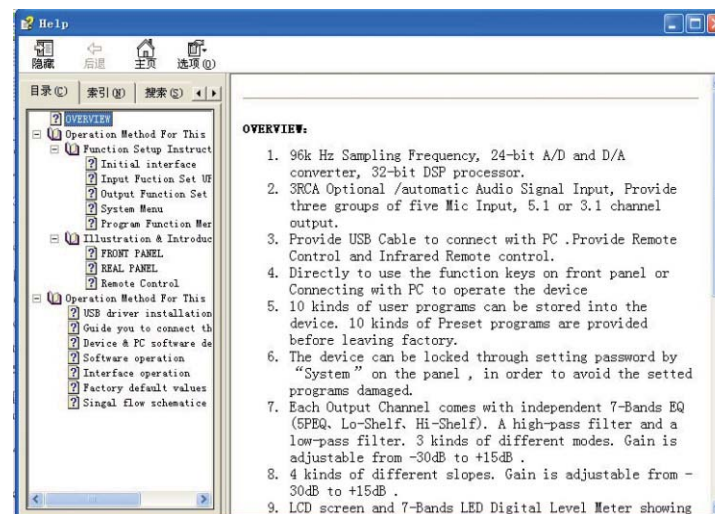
Help

隐藏 后退 主页 选项(O)

目录(C) 索引(N) 搜索(S)

OVERVIEW
Operation Method For This
Function Setup Instruct
Initial interface
Input Fuction Set UF
Output Function Set
System Menu
Program Function Mer
Illustration & Introduc
FRONT PANEL
REAL PANEL
Remote Control
Operation Method For This
USB driver installation
Guide you to connect th
Device & PC software de
Software operation
Interface operation
Factory default values
Singal flow schematice

OVERVIEW:

1. 96k Hz Sampling Frequency, 24-bit A/D and D/A converter, 32-bit DSP processor.
2. 3RCA Optional /automatic Audio Signal Input, Provide three groups of five Mic Input, 5.1 or 3.1 channel output.
3. Provide USB Cable to connect with PC .Provide Remote Control and Infrared Remote control.
4. Directly to use the function keys on front panel or Connecting with PC to operate the device
5. 10 kinds of user programs can be stored into the device. 10 kinds of Preset programs are provided before leaving factory.
6. The device can be locked through setting password by "System" on the panel , in order to avoid the setted programs damaged.
7. Each Output Channel comes with independent 7-Bands EQ (5PEQ. Lo-Shelf. Hi-Shelf). A high-pass filter and a low-pass filter. 3 kinds of different modes. Gain is adjustable from -30dB to +15dB .
8. 4 kinds of different slopes. Gain is adjustable from -30dB to +15dB .
9. LCD screen and 7-Bands LED Digital Level Meter showing